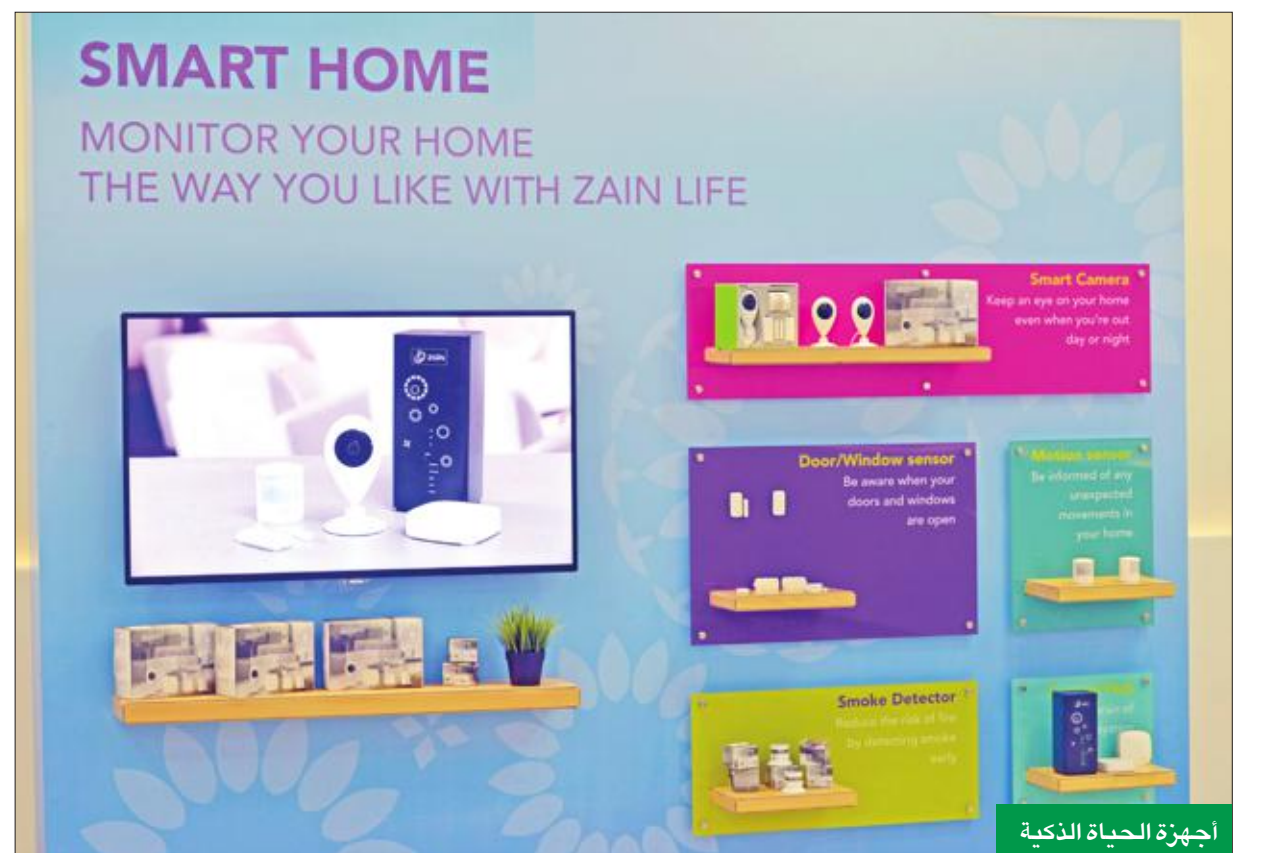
SMART HOME
MONITOR YOUR HOME
THE WAY YOU LIKE WITH ZAIN LIFE

Smart Camera
Keep an eye on your home even when you're out day or night

Door/Window sensor
Be aware when your doors and windows are open

Motion sensor
Be informed of any unexpected movements in your home

Smoke Detector
Reduce the risk of fire by detecting smoke early

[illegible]

أجهزة الحياة الذكية